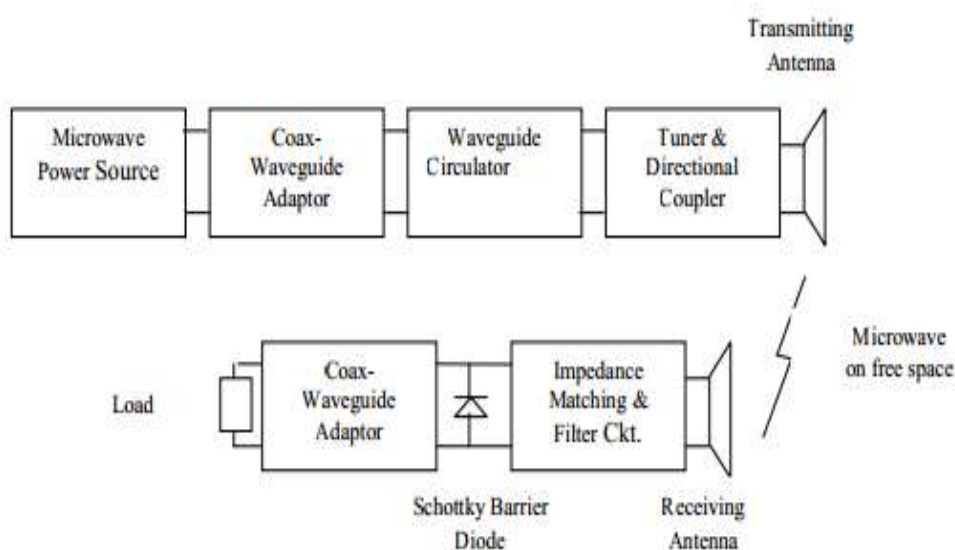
Transmitting Antenna

Microwave Power Source

Coax-Waveguide Adaptor

Waveguide Circulator

Tuner & Directional Coupler

Microwave on free space

Load

Coax-Waveguide Adaptor

Impedance Matching & Filter Ckt.

Schottky Barrier Diode

Receiving Antenna